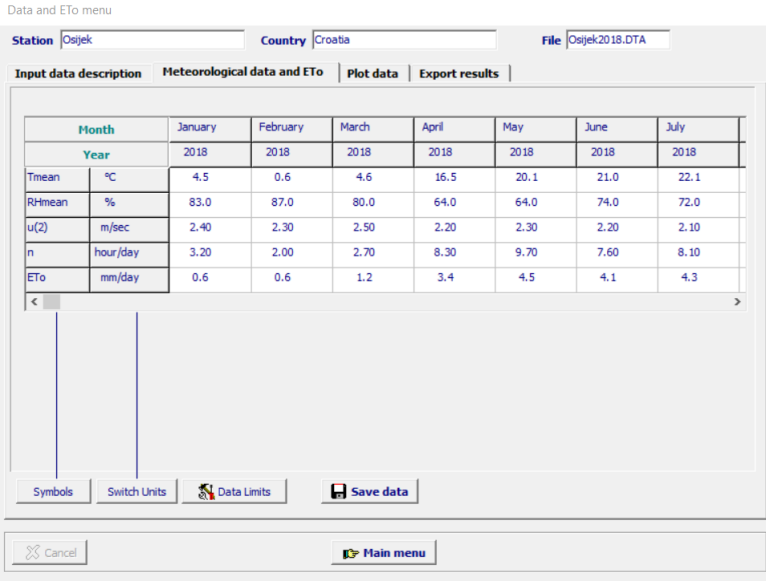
Data and ETo menu

Station Osijek Country Croatia File Osijek2018.DTA

Input data description | Meteorological data and ETo | Plot data | Export results

| Month | | January | February | March | April | May | June | July |
|---|---|---|---|---|---|---|---|---|
| Year | | 2018 | 2018 | 2018 | 2018 | 2018 | 2018 | 2018 |
| Tmean | °C | 4.5 | 0.6 | 4.6 | 16.5 | 20.1 | 21.0 | 22.1 |
| RHmean | % | 83.0 | 87.0 | 80.0 | 64.0 | 64.0 | 74.0 | 72.0 |
| u(2) | m/sec | 2.40 | 2.30 | 2.50 | 2.20 | 2.30 | 2.20 | 2.10 |
| n | hour/day | 3.20 | 2.00 | 2.70 | 8.30 | 9.70 | 7.60 | 8.10 |
| ETo | mm/day | 0.6 | 0.6 | 1.2 | 3.4 | 4.5 | 4.1 | 4.3 |

Symbols Switch Units Data Limits Save data

Cancel Main menu